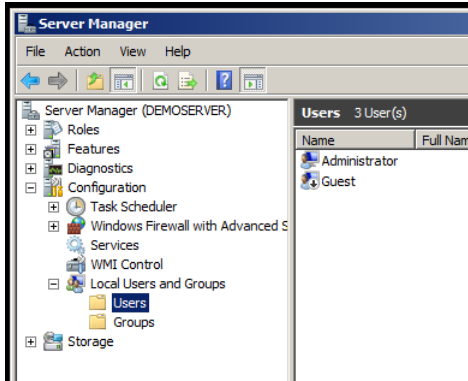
Server Manager

File Action View Help

Server Manager (DEMOSERVER)
Roles
Features
Diagnostics
Configuration
Task Scheduler
Windows Firewall with Advanced S
Services
WMI Control
Local Users and Groups
Users
Groups
Storage

Users 3 User(s)

| Name | Full Nam |
|---|---|
| Administrator | |
| Guest | |